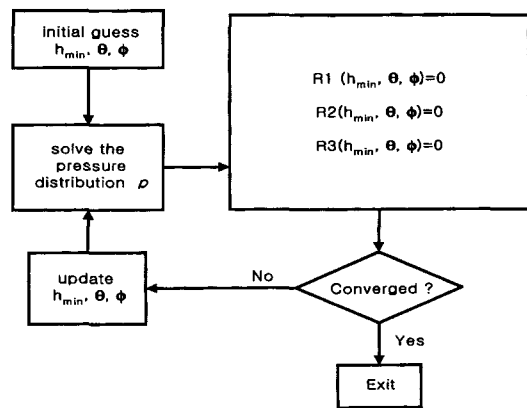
initial guess $h_{min}$, $\theta$, $\phi$

solve the pressure distribution $p$

R1 ($h_{min}$, $\theta$, $\phi$)=0

R2($h_{min}$, $\theta$, $\phi$)=0

R3($h_{min}$, $\theta$, $\phi$)=0

update $h_{min}$, $\theta$, $\phi$

No

Converged ?

Yes

Exit